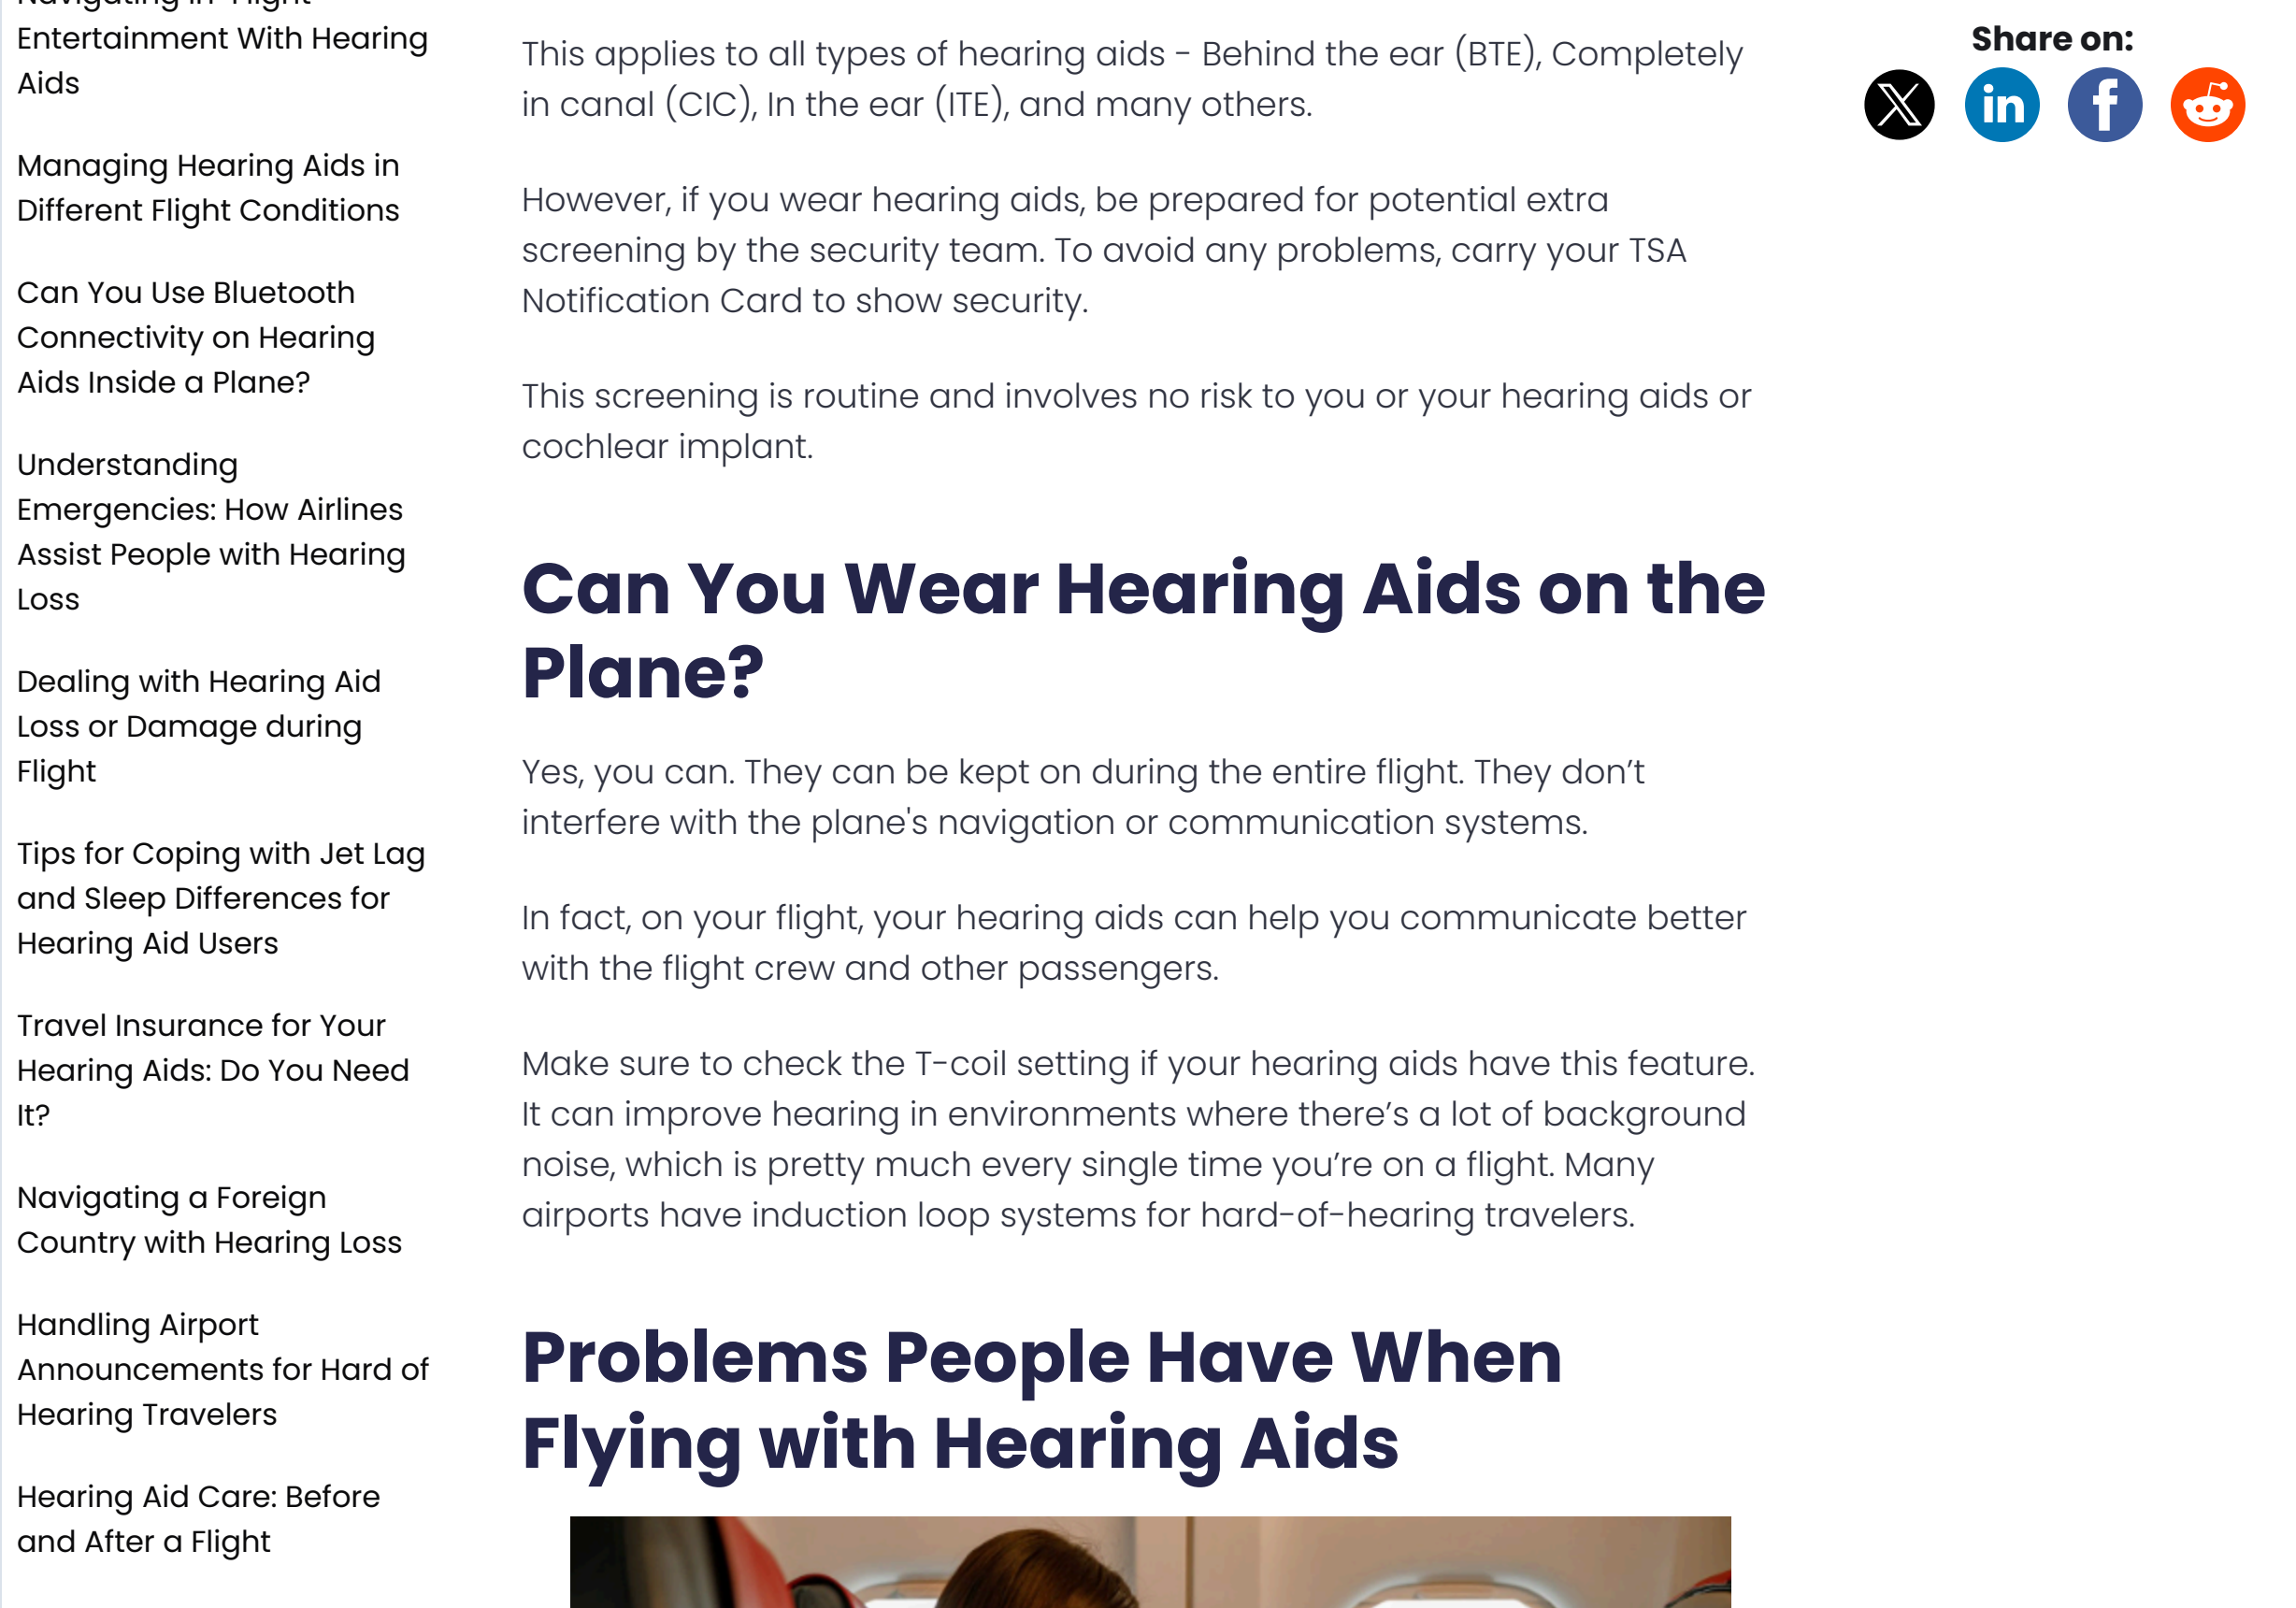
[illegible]
Entertainment With Hearing Aids

Managing Hearing Aids in Different Flight Conditions

Can You Use Bluetooth Connectivity on Hearing Aids Inside a Plane?

Understanding Emergencies: How Airlines Assist People with Hearing Loss

Dealing with Hearing Aid Loss or Damage during Flight

Tips for Coping with Jet Lag and Sleep Differences for Hearing Aid Users

Travel Insurance for Your Hearing Aids: Do You Need It?

Navigating a Foreign Country with Hearing Loss

Handling Airport Announcements for Hard of Hearing Travelers

Hearing Aid Care: Before and After a Flight

This applies to all types of hearing aids - Behind the ear (BTE), Completely in canal (CIC), In the ear (ITE), and many others.

However, if you wear hearing aids, be prepared for potential extra screening by the security team. To avoid any problems, carry your TSA Notification Card to show security.

This screening is routine and involves no risk to you or your hearing aids or cochlear implant.

Can You Wear Hearing Aids on the Plane?

Yes, you can. They can be kept on during the entire flight. They don’t interfere with the plane's navigation or communication systems.

In fact, on your flight, your hearing aids can help you communicate better with the flight crew and other passengers.

Make sure to check the T-coil setting if your hearing aids have this feature. It can improve hearing in environments where there’s a lot of background noise, which is pretty much every single time you’re on a flight. Many airports have induction loop systems for hard-of-hearing travelers.

Problems People Have When Flying with Hearing Aids

Share on: